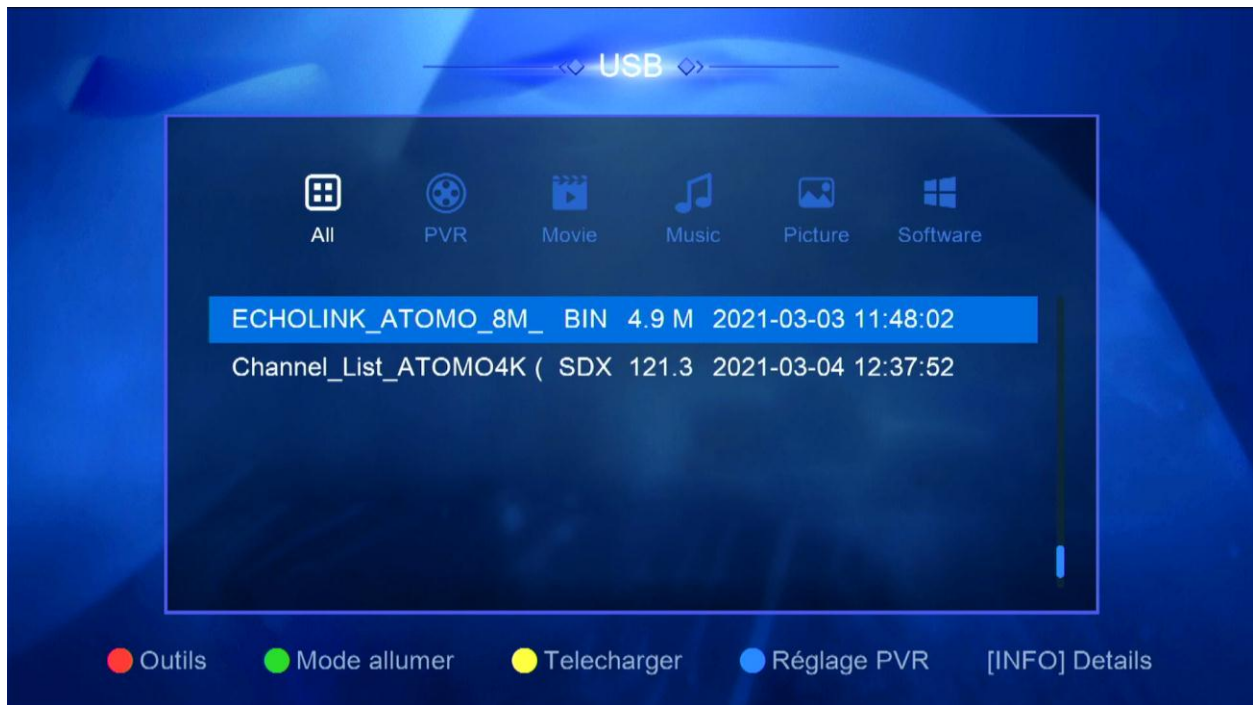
USB

All PVR Movie Music Picture Software

| | | | |
|---|---|---|---|
| ECHOLINK_ATOMO_8M_ | BIN | 4.9 M | 2021-03-03 11:48:02 |
| Channel_List_ATOMO4K ( | SDX | 121.3 | 2021-03-04 12:37:52 |

Outils Mode allumer Telecharger Réglage PVR [INFO] Details